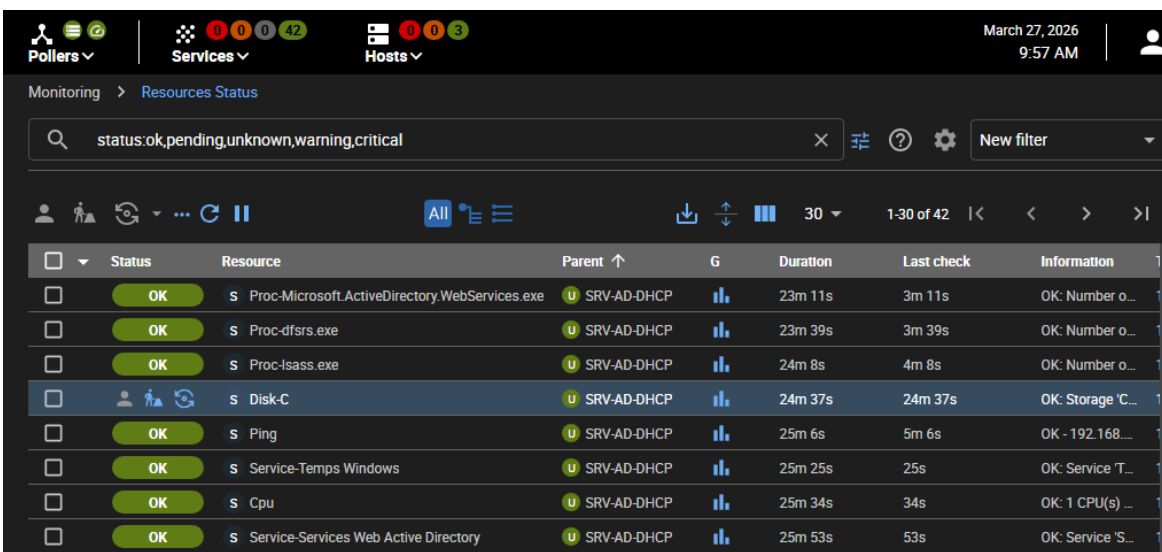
Pollers
Services 0 0 0 42
Hosts 0 0 3

March 27, 2026
9:57 AM

Monitoring > Resources Status

status:ok,pending,unknown,warning,critical

New filter

All

30

1-30 of 42

| Status | Resource | Parent | G | Duration | Last check | Information |
|---|---|---|---|---|---|---|
| OK | S Proc-Microsoft.ActiveDirectory.WebServices.exe | U SRV-AD-DHCP | | 23m 11s | 3m 11s | OK: Number o... |
| OK | S Proc-dfsrs.exe | U SRV-AD-DHCP | | 23m 39s | 3m 39s | OK: Number o... |
| OK | S Proc-lsass.exe | U SRV-AD-DHCP | | 24m 8s | 4m 8s | OK: Number o... |
| | S Disk-C | U SRV-AD-DHCP | | 24m 37s | 24m 37s | OK: Storage 'C... |
| OK | S Ping | U SRV-AD-DHCP | | 25m 6s | 5m 6s | OK - 192.168.... |
| OK | S Service-Temps Windows | U SRV-AD-DHCP | | 25m 25s | 25s | OK: Service 'T... |
| OK | S Cpu | U SRV-AD-DHCP | | 25m 34s | 34s | OK: 1 CPU(s) ... |
| OK | S Service-Services Web Active Directory | U SRV-AD-DHCP | | 25m 53s | 53s | OK: Service 'S... |